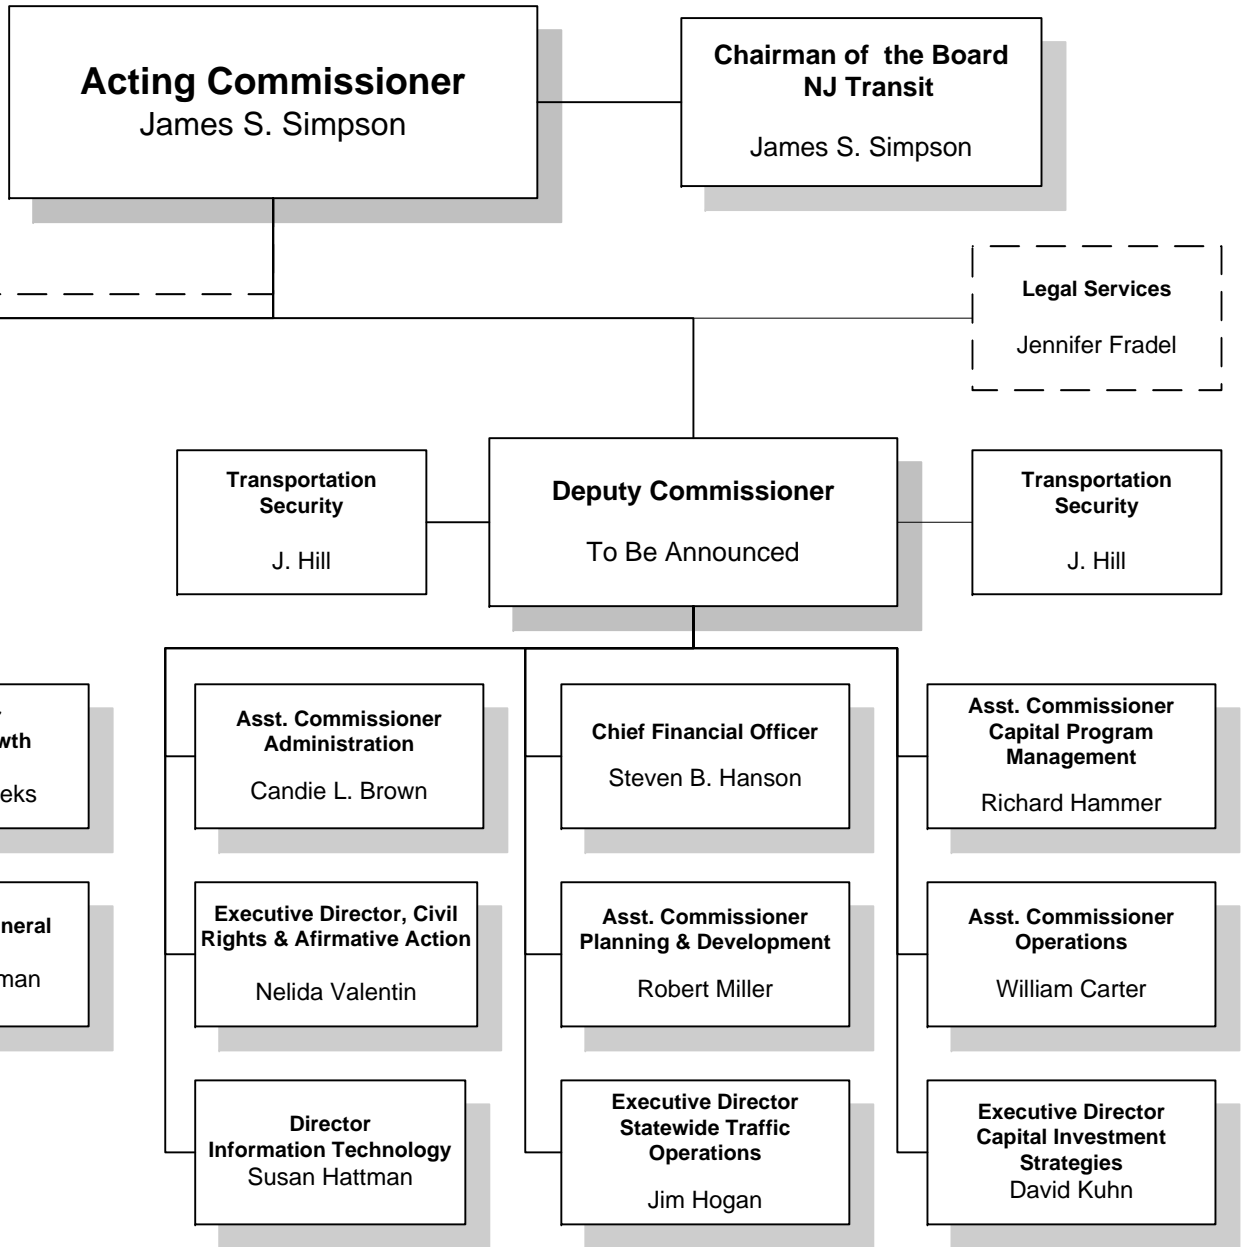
**Acting Commissioner**
James S. Simpson

**Chairman of the Board NJ Transit**

James S. Simpson

**Legal Services**

Jennifer Fradel

**Transportation Security**

J. Hill

**Deputy Commissioner**

To Be Announced

**Transportation Security**

J. Hill

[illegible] **wth**

eks

**neral**

man

**Asst. Commissioner Administration**

Candie L. Brown

**Executive Director, Civil Rights & Afirmative Action**

Nelida Valentin

**Director Information Technology**
Susan Hattman

**Chief Financial Officer**

Steven B. Hanson

**Asst. Commissioner Planning & Development**

Robert Miller

**Executive Director Statewide Traffic Operations**

Jim Hogan

**Asst. Commissioner Capital Program Management**

Richard Hammer

**Asst. Commissioner Operations**

William Carter

**Executive Director Capital Investment Strategies**
David Kuhn